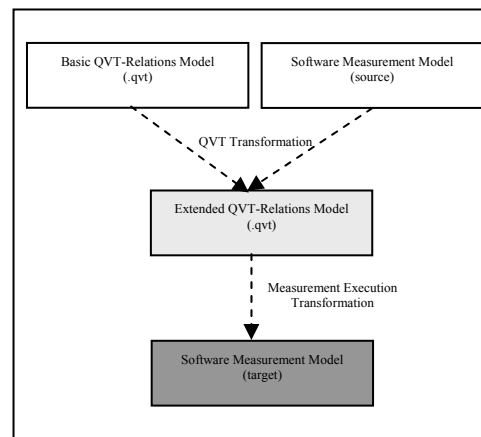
Basic QVT-Relations Model
(.qvt)

Software Measurement Model
(source)

QVT Transformation

Extended QVT-Relations Model
(.qvt)

Measurement Execution
Transformation

Software Measurement Model
(target)